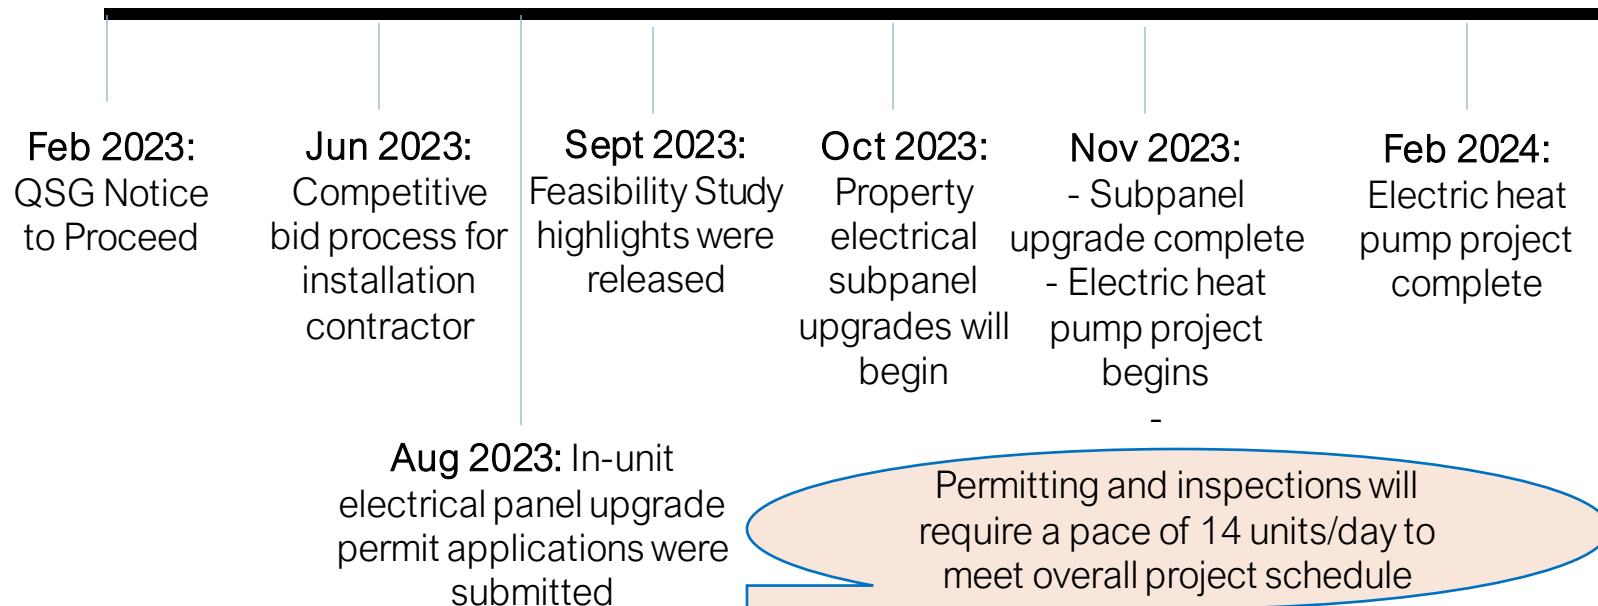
Feb 2023: QSG Notice to Proceed

Jun 2023: Competitive bid process for installation contractor

Sept 2023: Feasibility Study highlights were released

Oct 2023: Property electrical subpanel upgrades will begin

Nov 2023: - Subpanel upgrade complete - Electric heat pump project begins -

Feb 2024: Electric heat pump project complete

Aug 2023: In-unit electrical panel upgrade permit applications were submitted

Permitting and inspections will require a pace of 14 units/day to meet overall project schedule